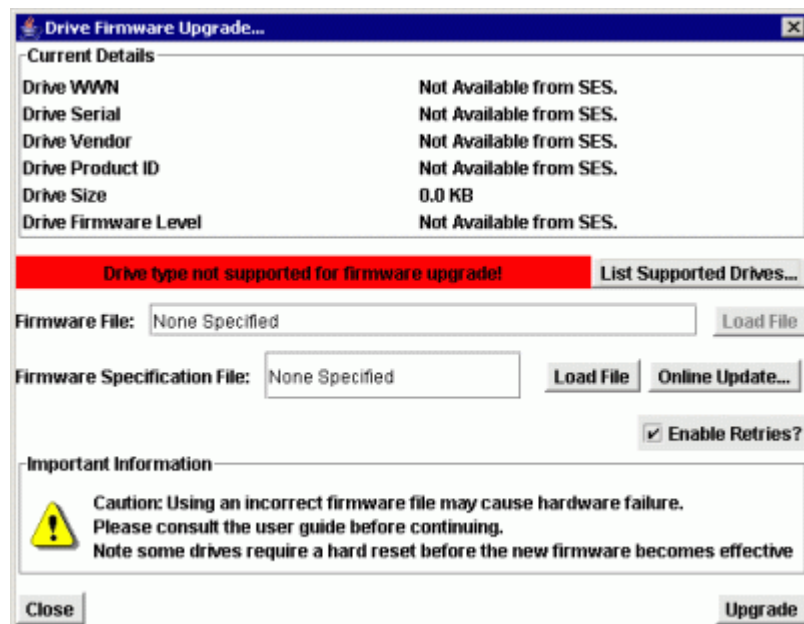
Drive Firmware Upgrade...

Current Details

| | |
|---|---|
| Drive WWN | Not Available from SES. |
| Drive Serial | Not Available from SES. |
| Drive Vendor | Not Available from SES. |
| Drive Product ID | Not Available from SES. |
| Drive Size | 0.0 KB |
| Drive Firmware Level | Not Available from SES. |

Drive type not supported for firmware upgrade!

List Supported Drives...

Firmware File: None Specified

Load File

Firmware Specification File: None Specified

Load File

Online Update...

Enable Retries?

Important Information

Caution: Using an incorrect firmware file may cause hardware failure.
Please consult the user guide before continuing.
Note some drives require a hard reset before the new firmware becomes effective

Close

Upgrade